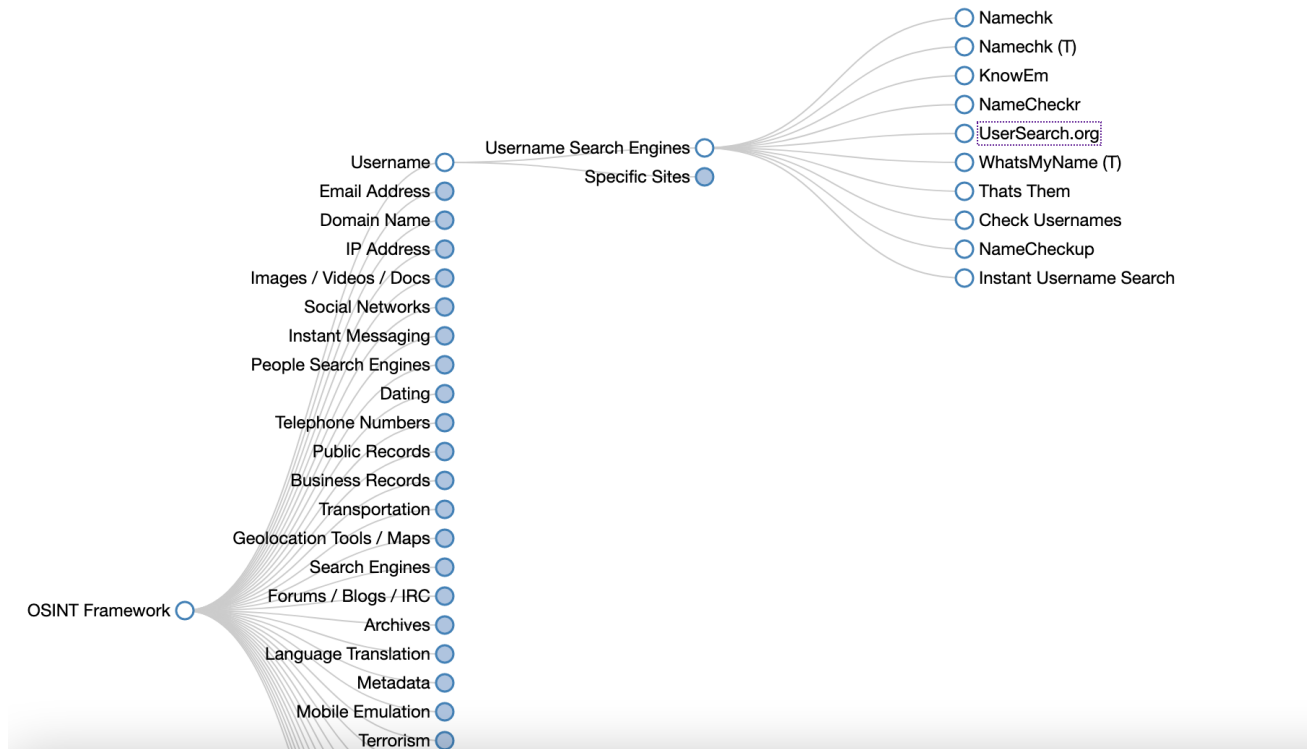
Namechk
Namechk (T)
KnowEm
NameCheckr
UserSearch.org
WhatsMyName (T)
Thats Them
Check Usernames
NameCheckup
Instant Username Search

Username Search Engines
Specific Sites

Username
Email Address
Domain Name
IP Address
Images / Videos / Docs
Social Networks
Instant Messaging
People Search Engines
Dating
Telephone Numbers
Public Records
Business Records
Transportation
Geolocation Tools / Maps
Search Engines
Forums / Blogs / IRC
Archives
Language Translation
Metadata
Mobile Emulation
Terrorism

OSINT Framework